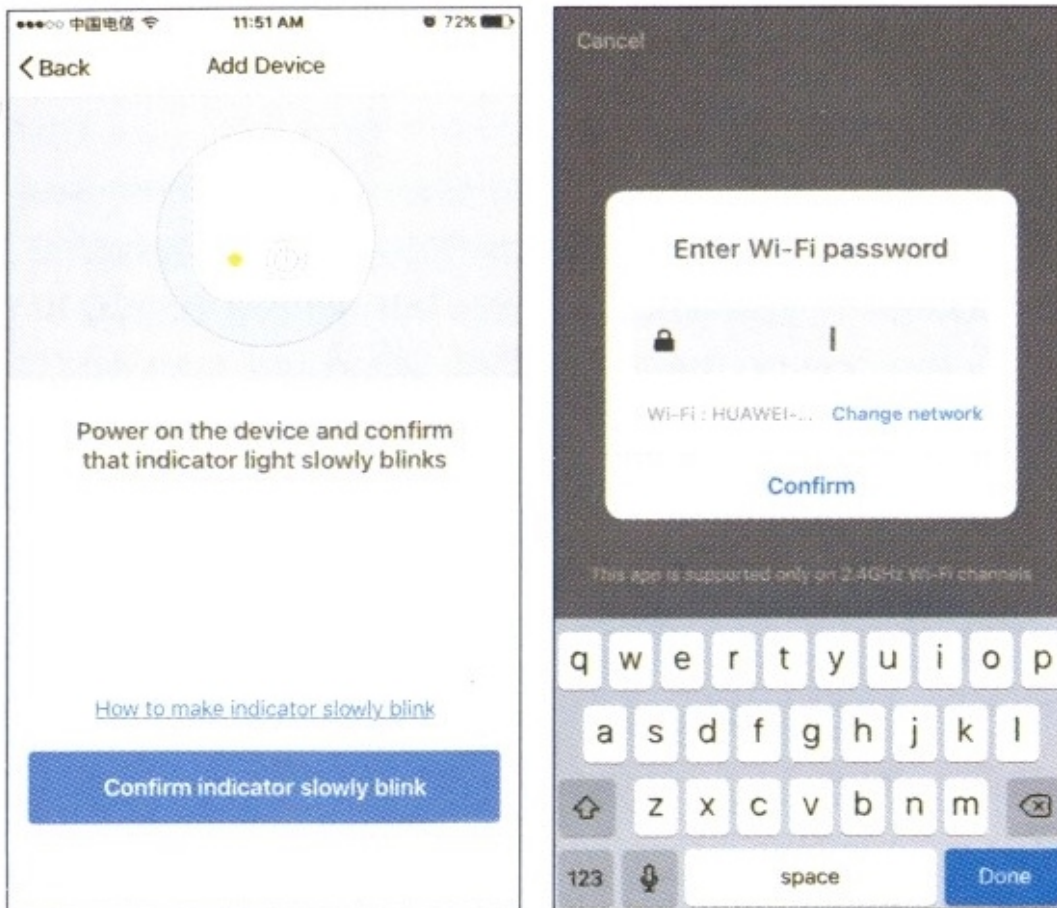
●●●○○ 中国电信 11:51 AM 72%

< Back Add Device

Power on the device and confirm that indicator light slowly blinks

How to make indicator slowly blink

Confirm indicator slowly blink

Cancel

Enter Wi-Fi password

Wi-Fi : HUAWEI-... Change network

Confirm

This app is supported only on 2.4GHz Wi-Fi channels

q w e r t y u i o p
a s d f g h j k l
z x c v b n m
123 space Done